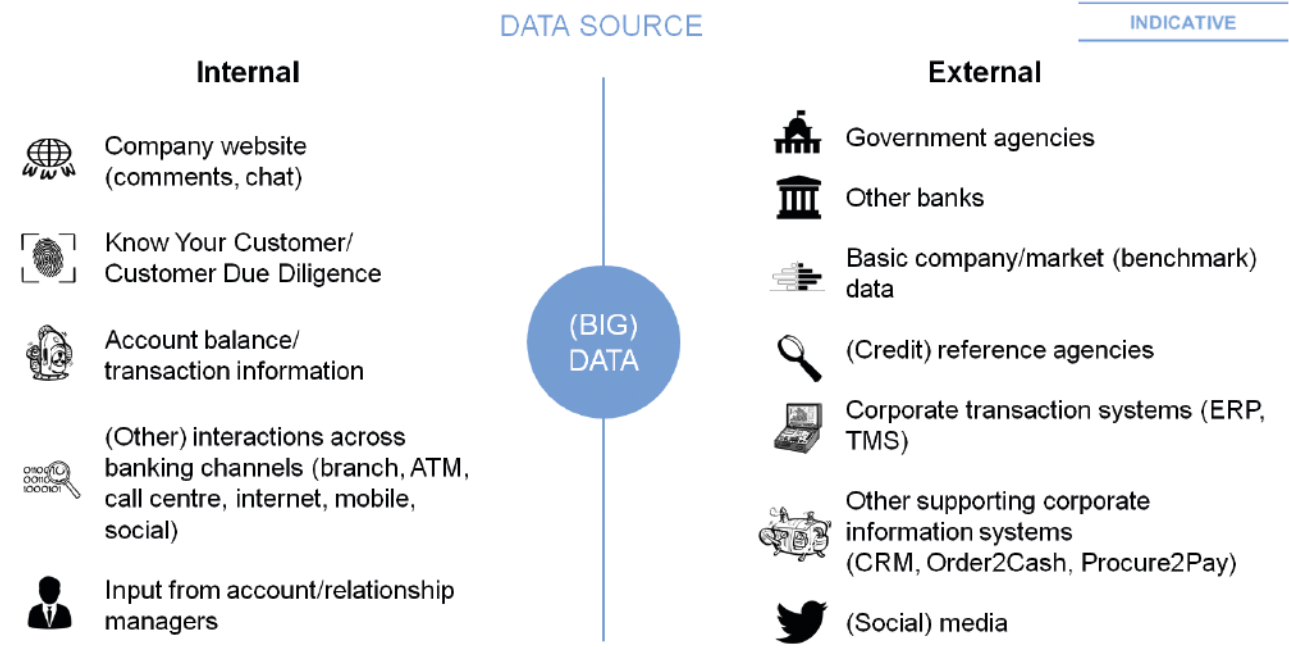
DATA SOURCE

INDICATIVE

Internal

Company website (comments, chat)

Know Your Customer/ Customer Due Diligence

Account balance/ transaction information

(Other) interactions across banking channels (branch, ATM, call centre, internet, mobile, social)

Input from account/relationship managers

(BIG) DATA

External

Government agencies

Other banks

Basic company/market (benchmark) data

(Credit) reference agencies

Corporate transaction systems (ERP, TMS)

Other supporting corporate information systems (CRM, Order2Cash, Procure2Pay)

(Social) media